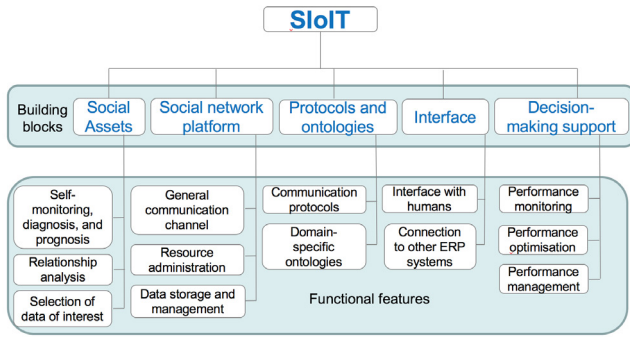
SIoIT

Building blocks

Social Assets

Social network platform

Protocols and ontologies

Interface

Decision-making support

Self-monitoring, diagnosis, and prognosis

Relationship analysis

Selection of data of interest

General communication channel

Resource administration

Data storage and management

Communication protocols

Domain-specific ontologies

Interface with humans

Connection to other ERP systems

Performance monitoring

Performance optimisation

Performance management

Functional features